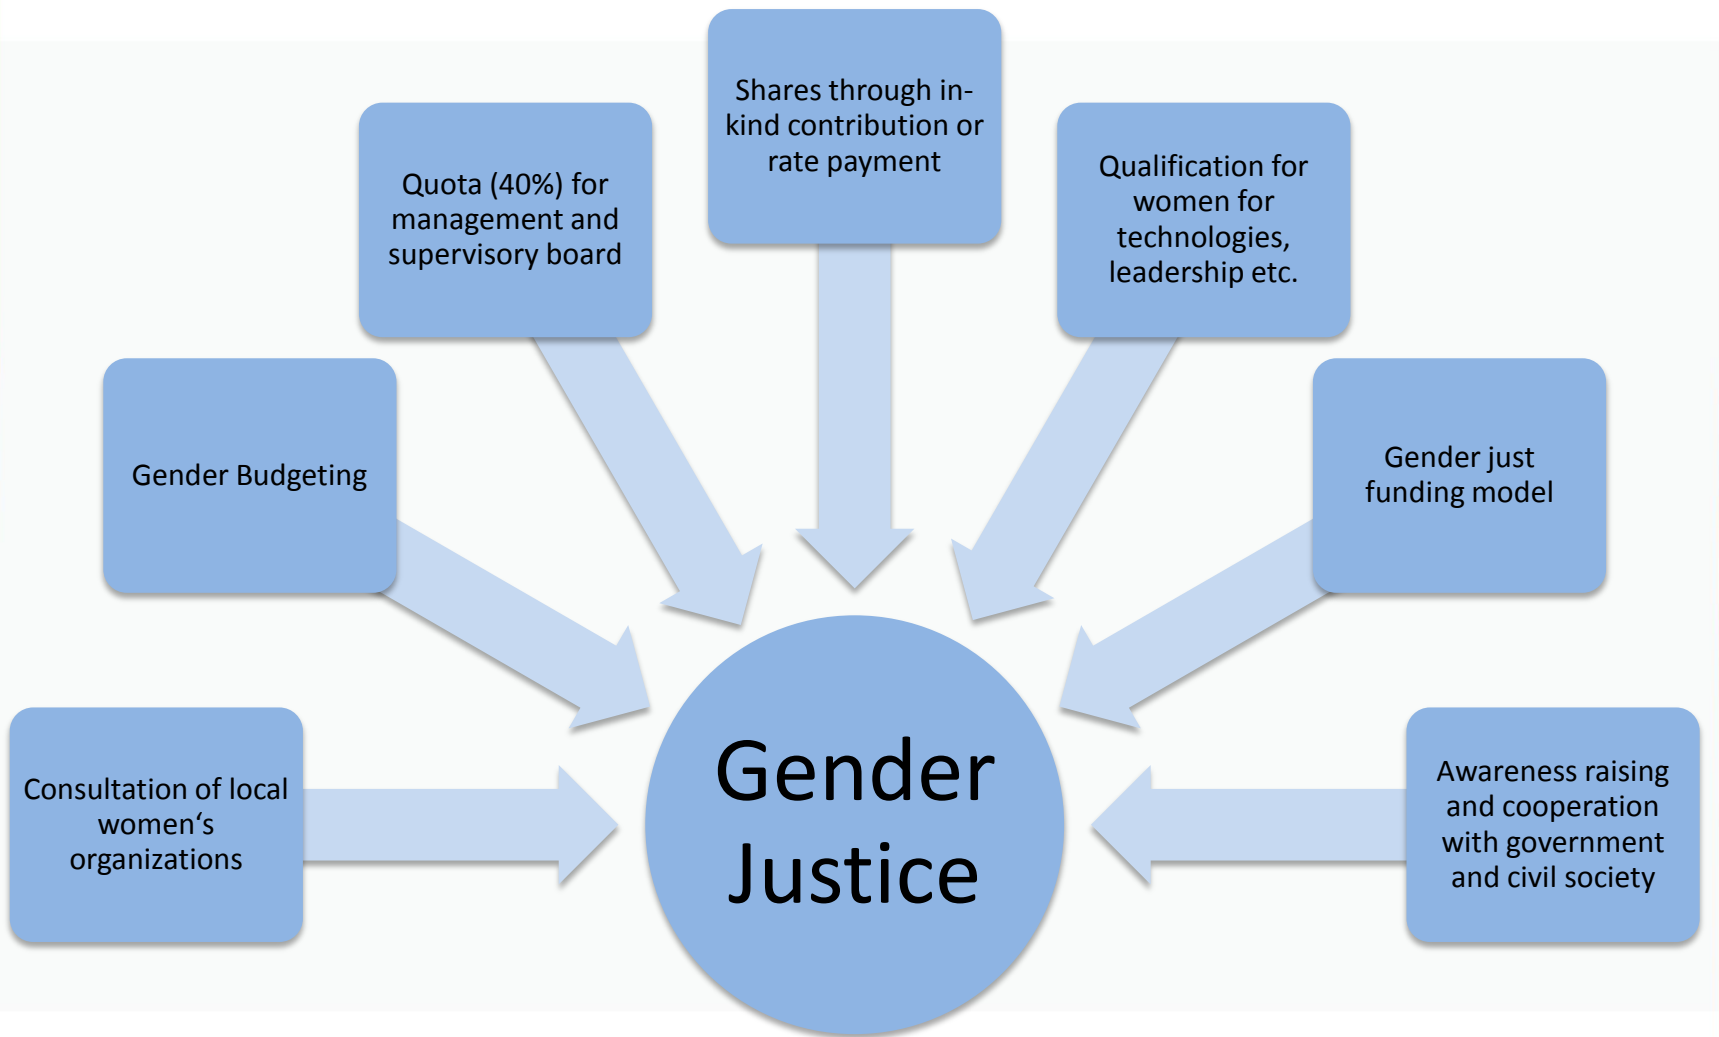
Shares through in-kind contribution or rate payment

Quota (40%) for management and supervisory board

Qualification for women for technologies, leadership etc.

Gender Budgeting

Gender just funding model

Consultation of local women‘s organizations

Gender Justice

Awareness raising and cooperation with government and civil society